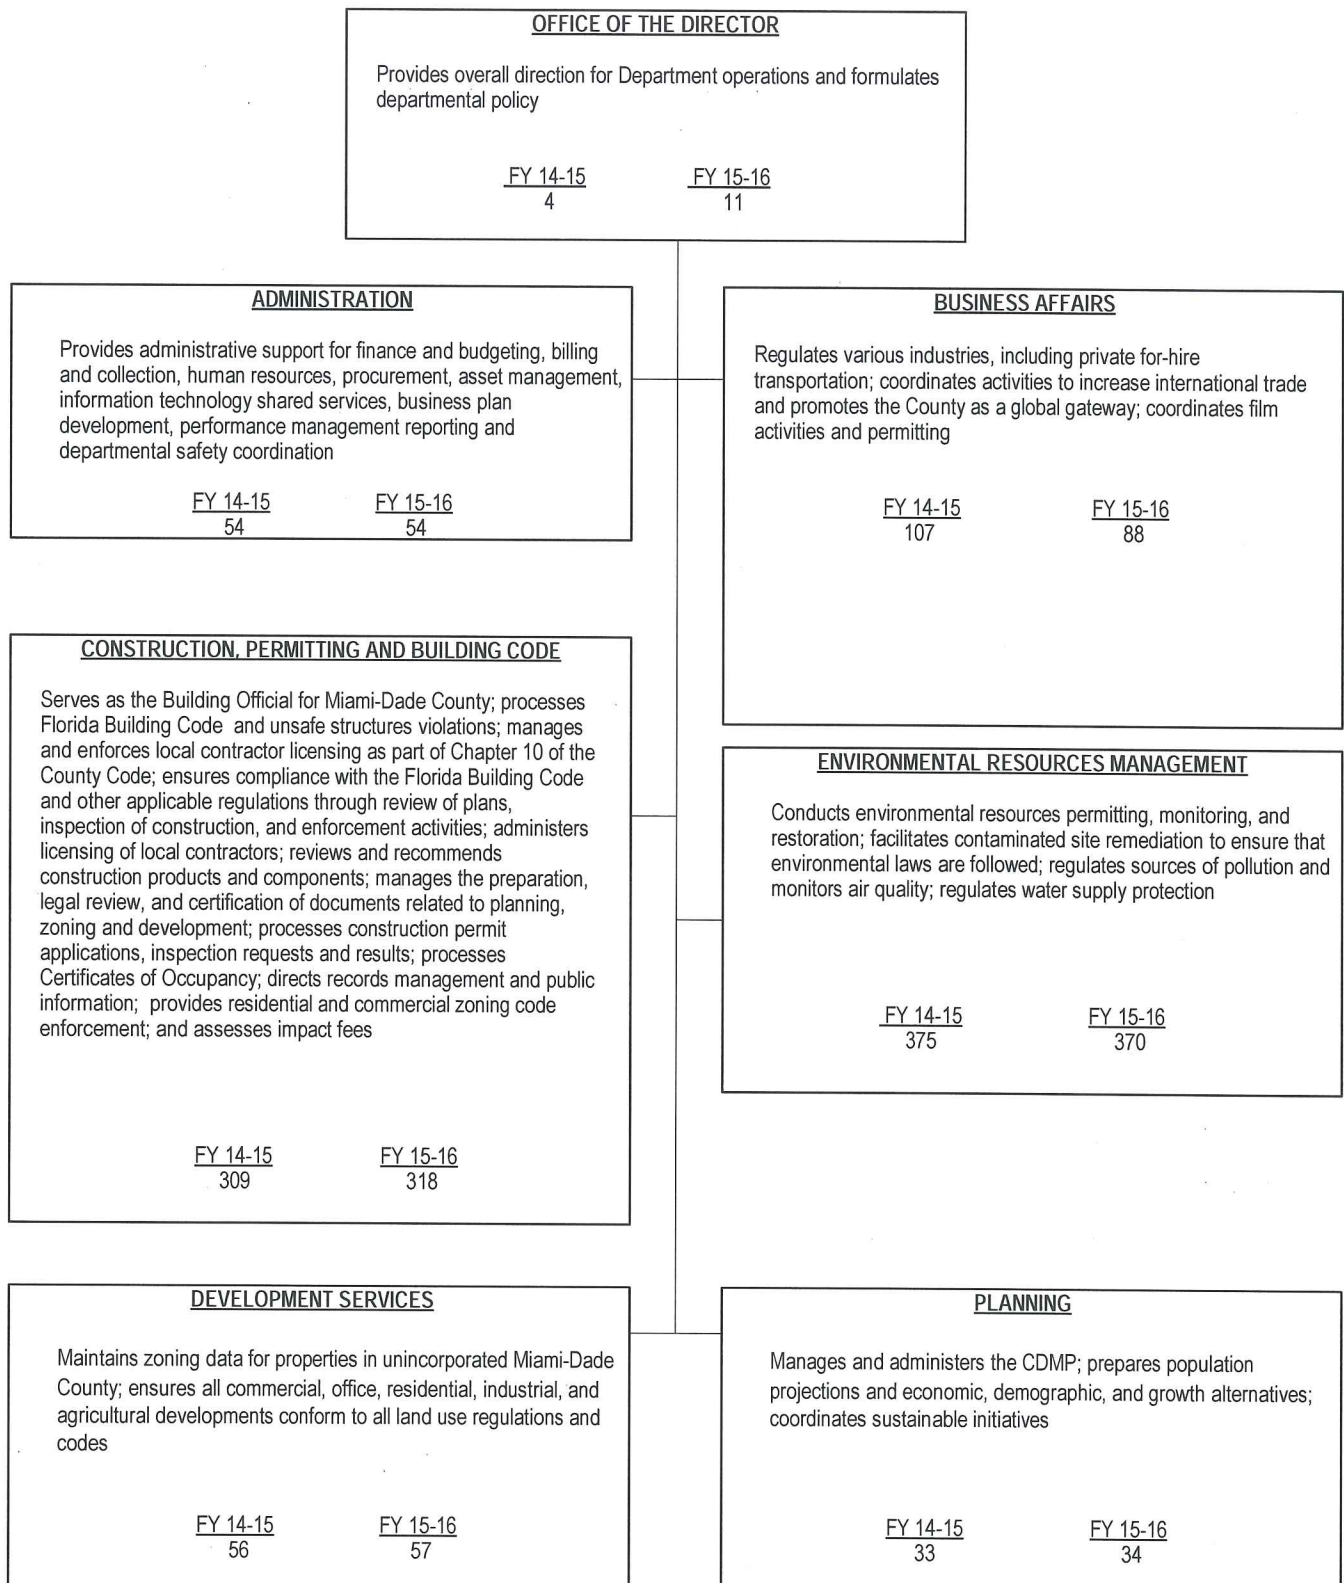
OFFICE OF THE DIRECTOR

Provides overall direction for Department operations and formulates departmental policy

FY 14-15
4

FY 15-16
11

ADMINISTRATION

Provides administrative support for finance and budgeting, billing and collection, human resources, procurement, asset management, information technology shared services, business plan development, performance management reporting and departmental safety coordination

FY 14-15
54

FY 15-16
54

BUSINESS AFFAIRS

Regulates various industries, including private for-hire transportation; coordinates activities to increase international trade and promotes the County as a global gateway; coordinates film activities and permitting

FY 14-15
107

FY 15-16
88

CONSTRUCTION, PERMITTING AND BUILDING CODE

Serves as the Building Official for Miami-Dade County; processes Florida Building Code and unsafe structures violations; manages and enforces local contractor licensing as part of Chapter 10 of the County Code; ensures compliance with the Florida Building Code and other applicable regulations through review of plans, inspection of construction, and enforcement activities; administers licensing of local contractors; reviews and recommends construction products and components; manages the preparation, legal review, and certification of documents related to planning, zoning and development; processes construction permit applications, inspection requests and results; processes Certificates of Occupancy; directs records management and public information; provides residential and commercial zoning code enforcement; and assesses impact fees

FY 14-15
309

FY 15-16
318

ENVIRONMENTAL RESOURCES MANAGEMENT

Conducts environmental resources permitting, monitoring, and restoration; facilitates contaminated site remediation to ensure that environmental laws are followed; regulates sources of pollution and monitors air quality; regulates water supply protection

FY 14-15
375

FY 15-16
370

DEVELOPMENT SERVICES

Maintains zoning data for properties in unincorporated Miami-Dade County; ensures all commercial, office, residential, industrial, and agricultural developments conform to all land use regulations and codes

FY 14-15
56

FY 15-16
57

PLANNING

Manages and administers the CDMP; prepares population projections and economic, demographic, and growth alternatives; coordinates sustainable initiatives

FY 14-15
33

FY 15-16
34